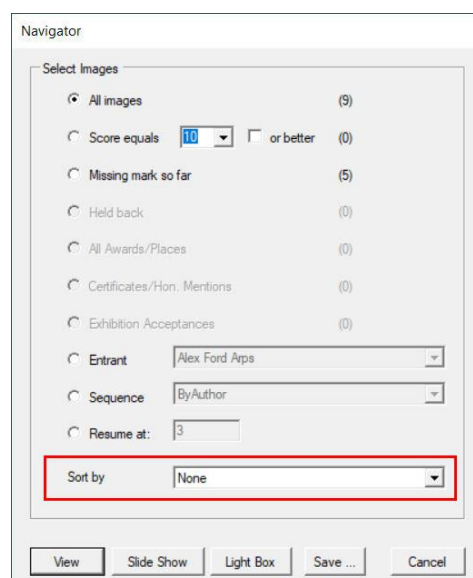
Navigator

Select Images

All images (9)

Score equals 10 or better (0)

Missing mark so far (5)

Held back (0)

All Awards/Places (0)

Certificates/Hon. Mentions (0)

Exhibition Acceptances (0)

Entrant Alex Ford Arps

Sequence ByAuthor

Resume at: 3

Sort by None

View Slide Show Light Box Save ... Cancel